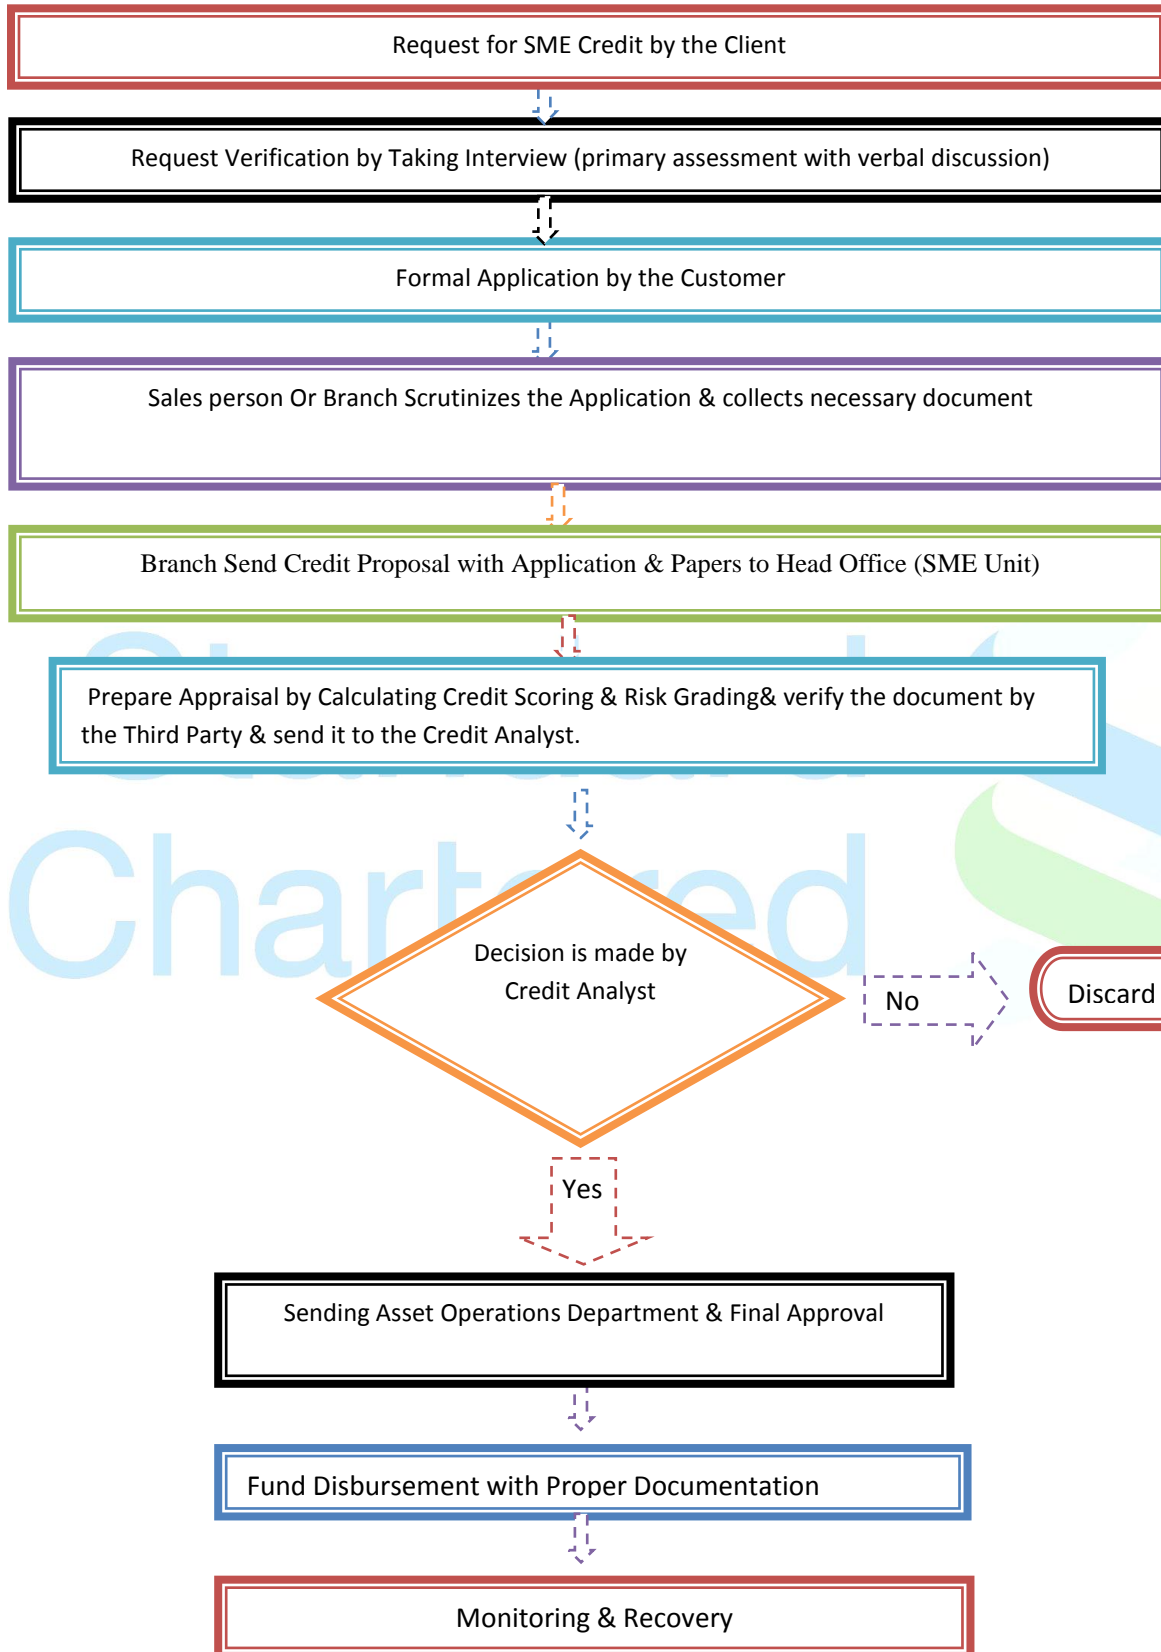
Request for SME Credit by the Client

Request Verification by Taking Interview (primary assessment with verbal discussion)

Formal Application by the Customer

Sales person Or Branch Scrutinizes the Application & collects necessary document

Branch Send Credit Proposal with Application & Papers to Head Office (SME Unit)

Prepare Appraisal by Calculating Credit Scoring & Risk Grading& verify the document by the Third Party & send it to the Credit Analyst.

Chartered

Decision is made by Credit Analyst

No

Discard

Yes

Sending Asset Operations Department & Final Approval

Fund Disbursement with Proper Documentation

Monitoring & Recovery